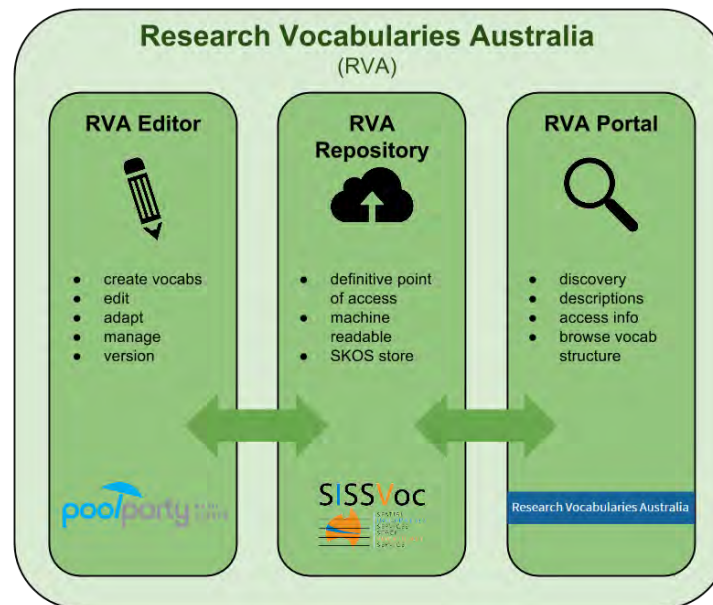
Research Vocabularies Australia
(RVA)

RVA Editor

- create vocabs
- edit
- adapt
- manage
- version

poolparty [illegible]

RVA Repository

- definitive point of access
- machine readable
- SKOS store

SISSVoc
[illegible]

RVA Portal

- discovery
- descriptions
- access info
- browse vocab structure

Research Vocabularies Australia